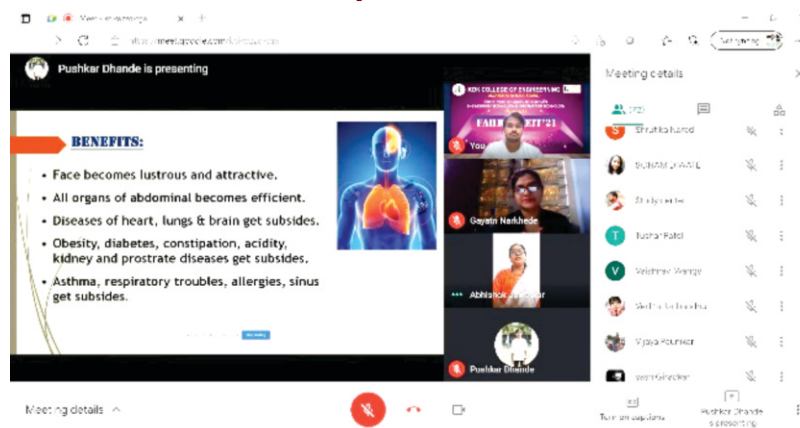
Meet - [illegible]
https://meet.google.com/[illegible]

Pushkar Dhande is presenting

BENEFITS:

• Face becomes lustrous and attractive.
• All organs of abdominal becomes efficient.
• Diseases of heart, lungs & brain get subsides.
• Obesity, diabetes, constipation, acidity, kidney and prostrate diseases get subsides.
• Asthma, respiratory troubles, allergies, sinus get subsides.

KDK COLLEGE OF ENGINEERING
FAIR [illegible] KIT'21
You
Gayatri Narkhede
Abhishek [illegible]war
Pushkar Dhande

Meeting details
(72)
Shruthika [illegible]
SUMAN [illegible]
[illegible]
Tushar Patel
Vaishnavi Wange
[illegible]
Vijaya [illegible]
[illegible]

Meeting details
Turn on captions
Pushkar Dhande is presenting